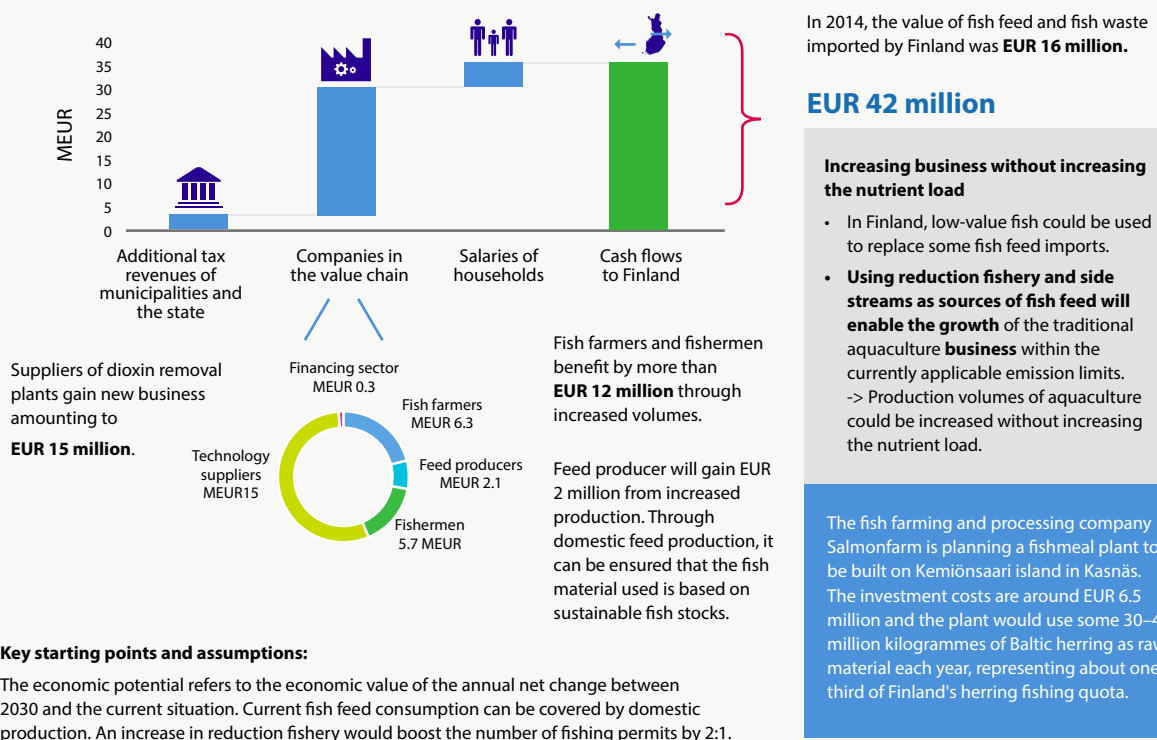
40
35
30
25
20
15
10
5
0

MEUR

Additional tax revenues of municipalities and the state

Companies in the value chain

Salaries of households

Cash flows to Finland

In 2014, the value of fish feed and fish waste imported by Finland was **EUR 16 million.**

**EUR 42 million**

**Increasing business without increasing the nutrient load**

• In Finland, low-value fish could be used to replace some fish feed imports.

• **Using reduction fishery and side streams as sources of fish feed will enable the growth** of the traditional aquaculture **business** within the currently applicable emission limits. -> Production volumes of aquaculture could be increased without increasing the nutrient load.

Suppliers of dioxin removal plants gain new business amounting to

**EUR 15 million**.

Financing sector MEUR 0.3

Fish farmers MEUR 6.3

Feed producers MEUR 2.1

Fishermen 5.7 MEUR

Technology suppliers MEUR15

Fish farmers and fishermen benefit by more than **EUR 12 million** through increased volumes.

Feed producer will gain EUR 2 million from increased production. Through domestic feed production, it can be ensured that the fish material used is based on sustainable fish stocks.

The fish farming and processing company Salmonfarm is planning a fishmeal plant to be built on Kemiönsaari island in Kasnäs. The investment costs are around EUR 6.5 million and the plant would use some 30–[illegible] million kilogrammes of Baltic herring as raw material each year, representing about one third of Finland's herring fishing quota.

**Key starting points and assumptions:**

The economic potential refers to the economic value of the annual net change between 2030 and the current situation. Current fish feed consumption can be covered by domestic production. An increase in reduction fishery would boost the number of fishing permits by 2:1.